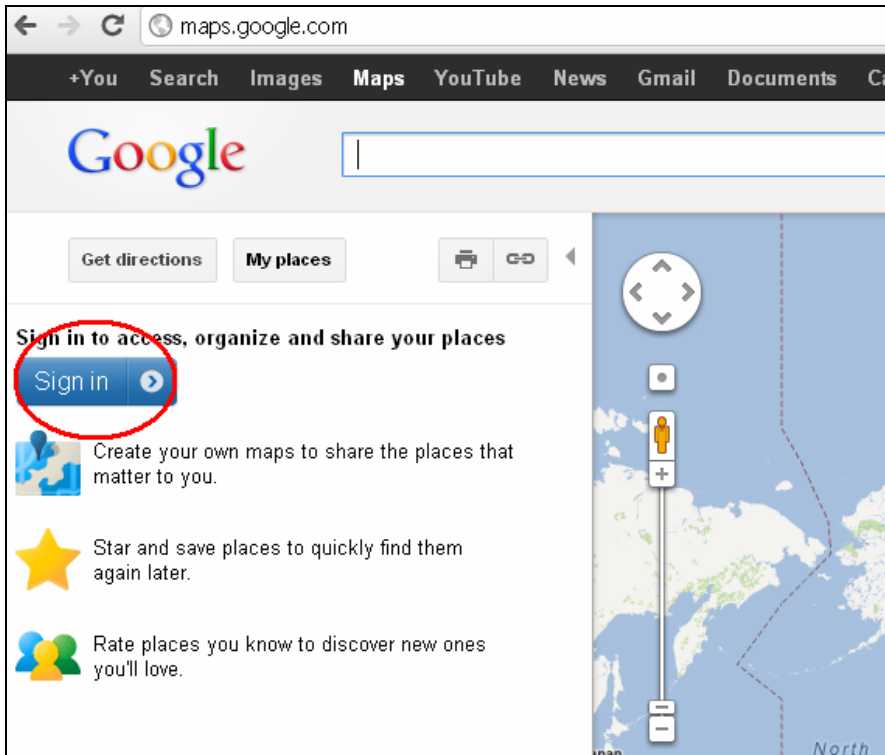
maps.google.com

+You Search Images Maps YouTube News Gmail Documents Ca

Google

Get directions My places

Sign in to access, organize and share your places

Sign in

Create your own maps to share the places that matter to you.

Star and save places to quickly find them again later.

Rate places you know to discover new ones you'll love.

+

North